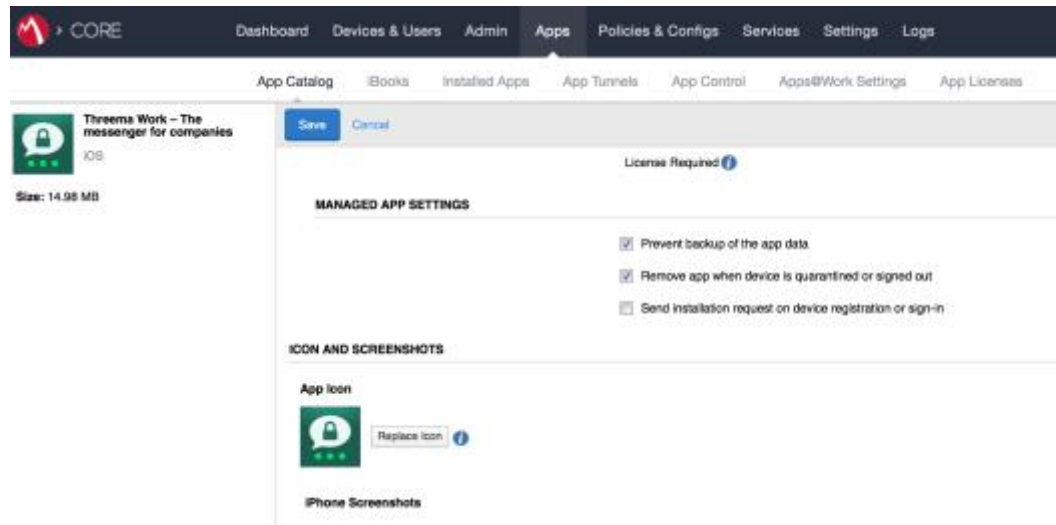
> CORE

Dashboard Devices & Users Admin Apps Policies & Configs Services Settings Logs

App Catalog iBooks Installed Apps App Tunnels App Control Apps@Work Settings App Licenses

Threema Work – The messenger for companies

iOS

Size: 14.98 MB

Save Cancel

License Required

MANAGED APP SETTINGS

Prevent backup of the app data

Remove app when device is quarantined or signed out

Send installation request on device registration or sign-in

ICON AND SCREENSHOTS

App Icon

Replace Icon

iPhone Screenshots